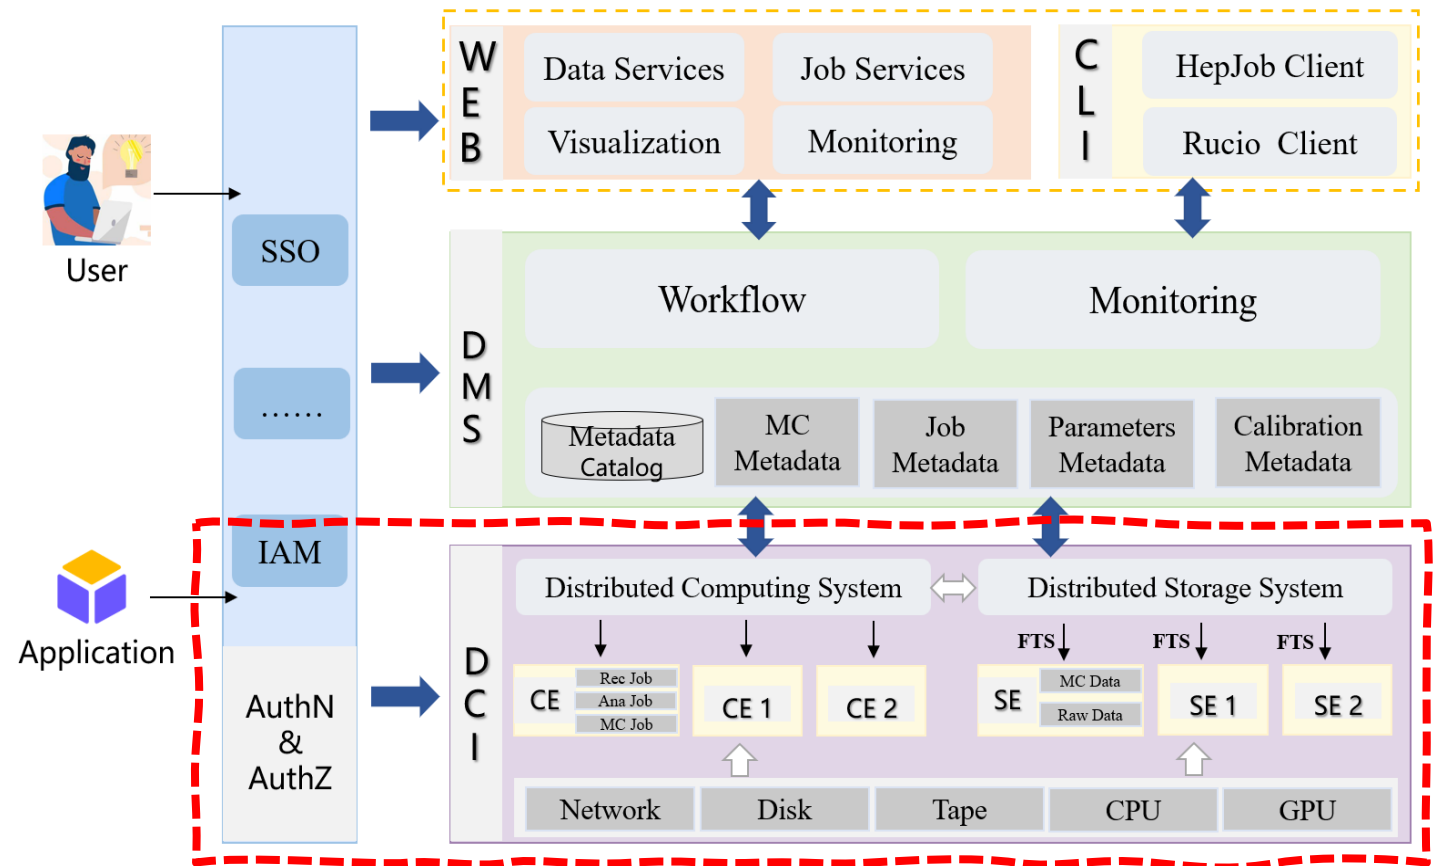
User

SSO

……

IAM

Application

AuthN
&
AuthZ

W
E
B

Data Services

Job Services

Visualization

Monitoring

C
L
I

HepJob Client

Rucio Client

D
M
S

Workflow

Monitoring

Metadata Catalog

MC Metadata

Job Metadata

Parameters Metadata

Calibration Metadata

D
C
I

Distributed Computing System

Distributed Storage System

CE

Rec Job

Ana Job

MC Job

CE 1

CE 2

FTS

FTS

FTS

SE

MC Data

Raw Data

SE 1

SE 2

Network

Disk

Tape

CPU

GPU